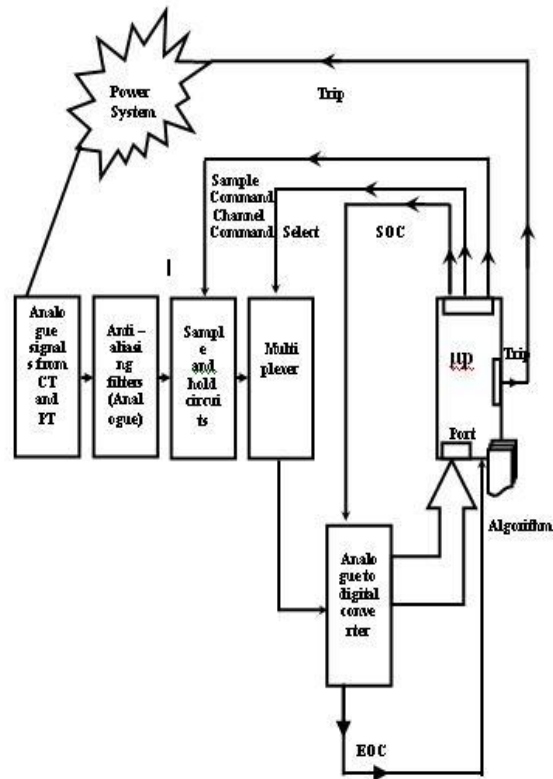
Power System

Trip

Sample Command

Channel Command Select

SOC

l

Analogue signals from CT and PT

Anti – aliasing filters (Analogue)

Sample and hold circuits

Multiplexer

IID

Trip

Port

Algorithm

Analogue to digital converter

EOC